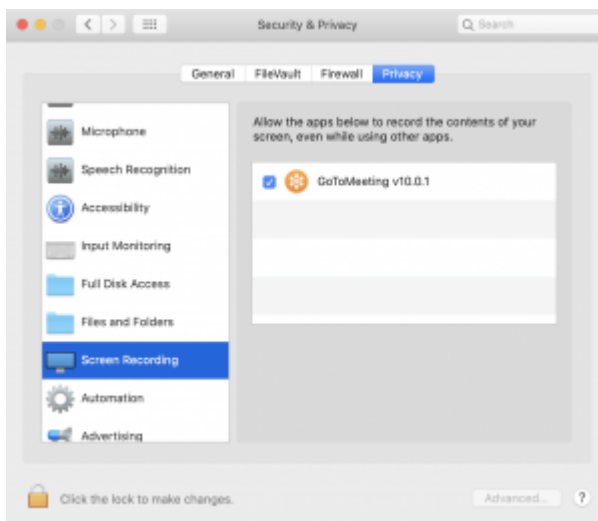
Security & Privacy

Search

General FileVault Firewall Privacy

Microphone

Speech Recognition

Accessibility

Input Monitoring

Full Disk Access

Files and Folders

Screen Recording

Automation

Advertising

Allow the apps below to record the contents of your screen, even while using other apps.

GoToMeeting v10.0.1

Click the lock to make changes.

Advanced...

?